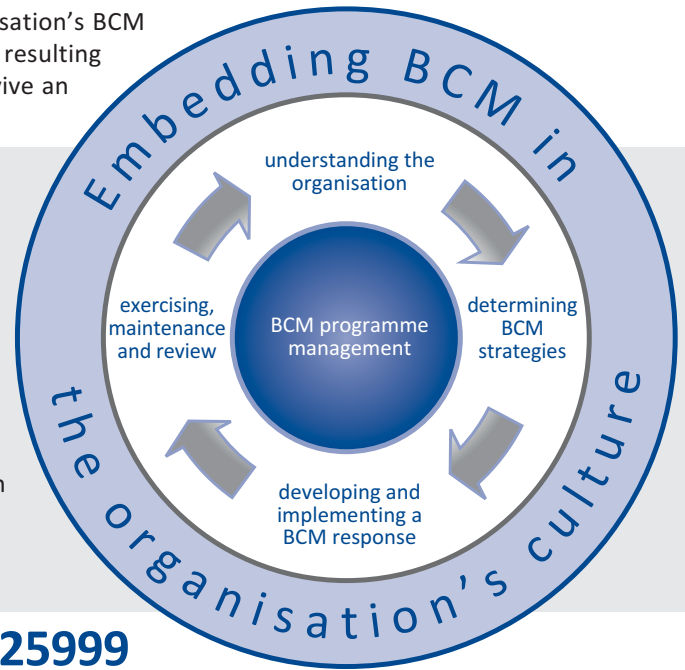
sation's BCM
resulting
rive an

Embedding BCM in

understanding the organisation

determining BCM strategies

developing and implementing a BCM response

exercising, maintenance and review

BCM programme management

the organisation's culture

n

25999